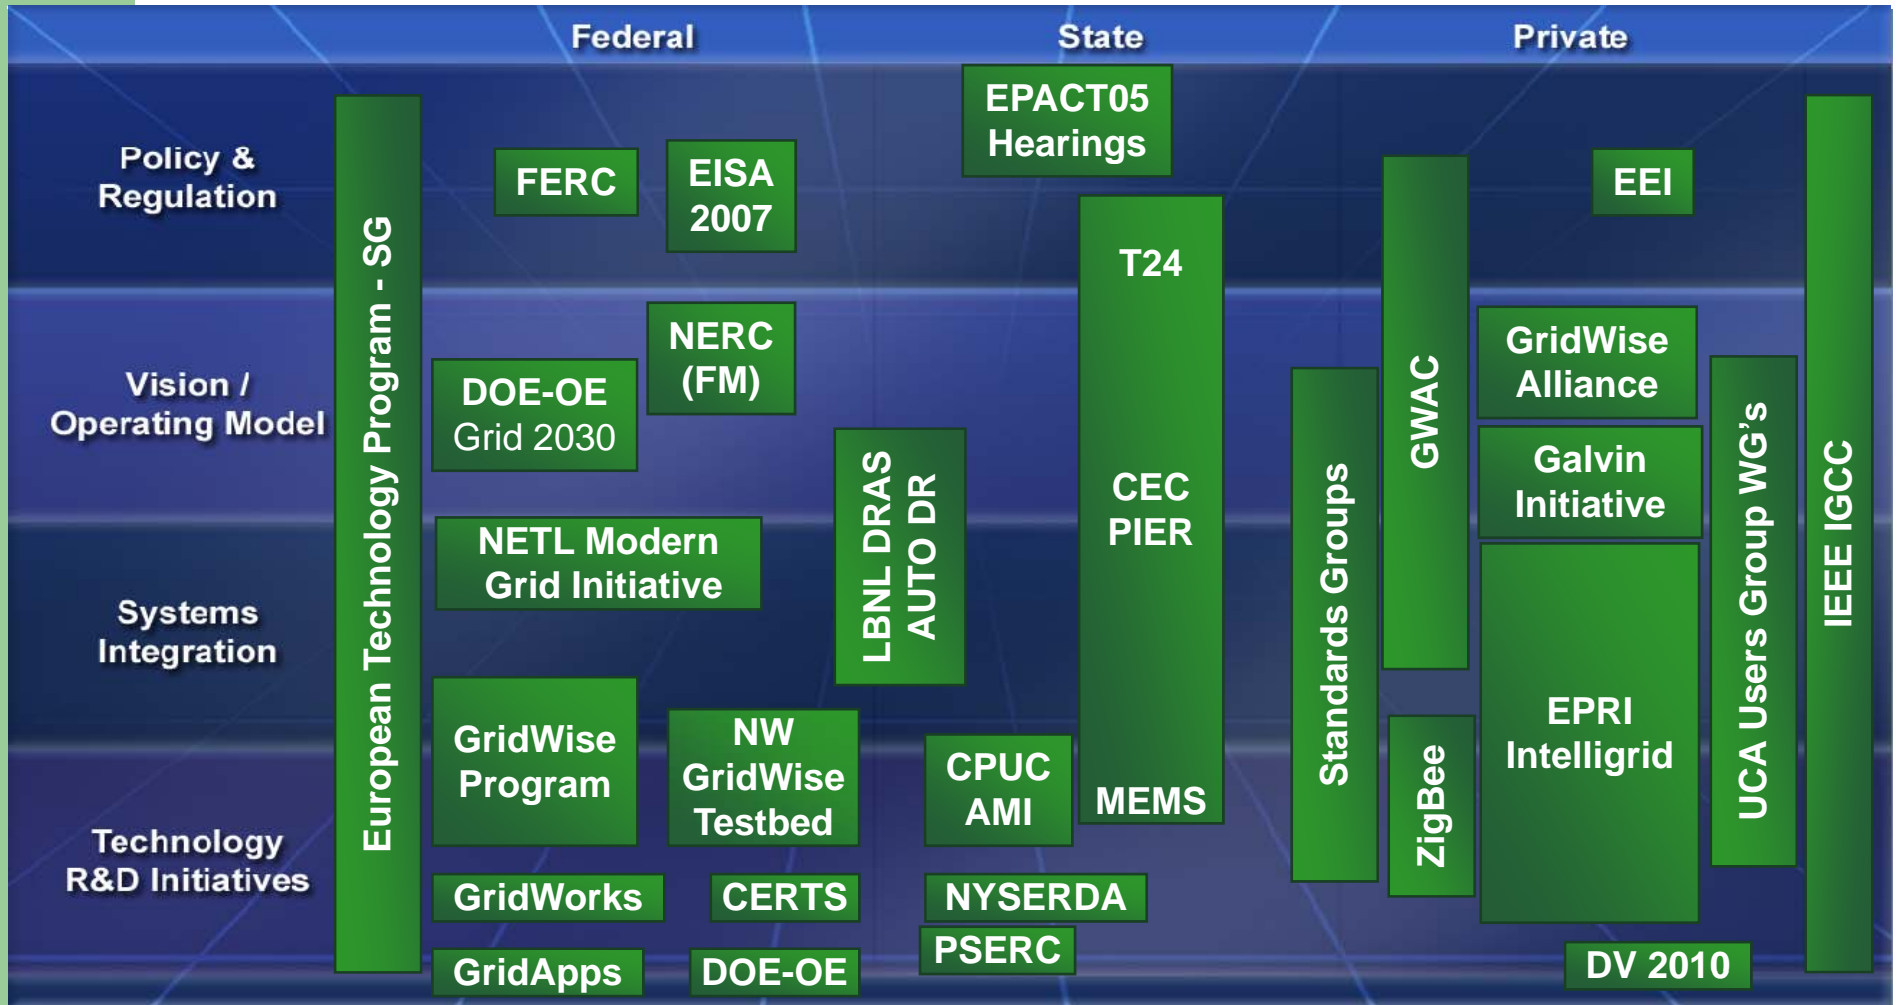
Federal

State

Private

Policy & Regulation

Vision / Operating Model

Systems Integration

Technology R&D Initiatives

European Technology Program - SG

FERC

EISA 2007

EPACT05 Hearings

EEI

NERC (FM)

DOE-OE Grid 2030

NETL Modern Grid Initiative

LBNL DRAS AUTO DR

T24

CEC PIER

MEMS

Standards Groups

GWAC

GridWise Alliance

Galvin Initiative

UCA Users Group WG's

IEEE IGCC

EPRI Intelligrid

ZigBee

GridWise Program

NW GridWise Testbed

CPUC AMI

GridWorks

CERTS

NYSERDA

PSERC

GridApps

DOE-OE

DV 2010